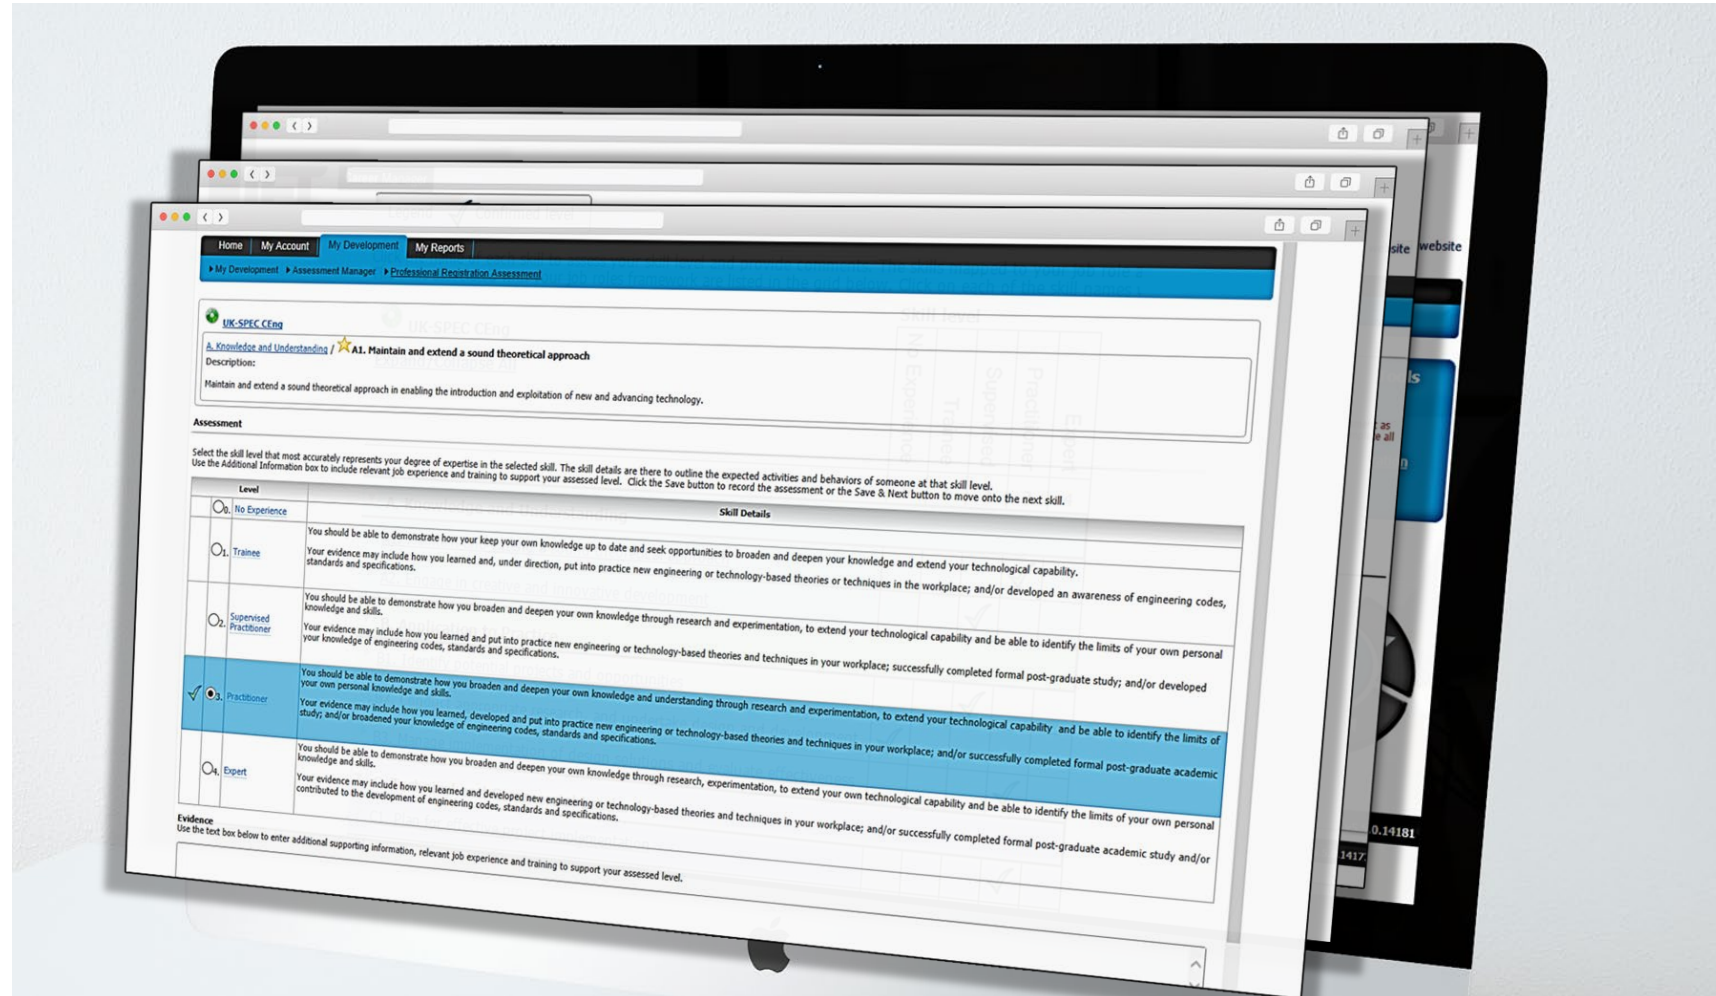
Home My Account My Development My Reports

▸My Development ▸Assessment Manager ▸Professional Registration Assessment

UK-SPEC CEng

A. Knowledge and Understanding / A1. Maintain and extend a sound theoretical approach

Description:

Maintain and extend a sound theoretical approach in enabling the introduction and exploitation of new and advancing technology.

Assessment

Select the skill level that most accurately represents your degree of expertise in the selected skill. The skill details are there to outline the expected activities and behaviors of someone at that skill level. Use the Additional Information box to include relevant job experience and training to support your assessed level. Click the Save button to record the assessment or the Save & Next button to move onto the next skill.

| Level | Skill Details |
|---|---|
| 0. No Experience | |
| 1. Trainee | You should be able to demonstrate how your keep your own knowledge up to date and seek opportunities to broaden and deepen your knowledge and extend your technological capability. Your evidence may include how you learned and, under direction, put into practice new engineering or technology-based theories or techniques in the workplace; and/or developed an awareness of engineering codes, standards and specifications. |
| 2. Supervised Practitioner | You should be able to demonstrate how you broaden and deepen your own knowledge through research and experimentation, to extend your technological capability and be able to identify the limits of your own personal knowledge and skills. Your evidence may include how you learned and put into practice new engineering or technology-based theories and techniques in your workplace; successfully completed formal post-graduate study; and/or developed your knowledge of engineering codes, standards and specifications. |
| 3. Practitioner | You should be able to demonstrate how you broaden and deepen your own knowledge and understanding through research and experimentation, to extend your technological capability and be able to identify the limits of your own personal knowledge and skills. Your evidence may include how you learned, developed and put into practice new engineering or technology-based theories and techniques in your workplace; and/or successfully completed formal post-graduate academic study; and/or broadened your knowledge of engineering codes, standards and specifications. |
| 4. Expert | You should be able to demonstrate how you broaden and deepen your own knowledge through research, experimentation, to extend your own technological capability and be able to identify the limits of your own personal knowledge and skills. Your evidence may include how you learned and developed new engineering or technology-based theories and techniques in your workplace; and/or successfully completed formal post-graduate academic study and/or contributed to the development of engineering codes, standards and specifications. |

Evidence
Use the text box below to enter additional supporting information, relevant job experience and training to support your assessed level.

website
0.14181